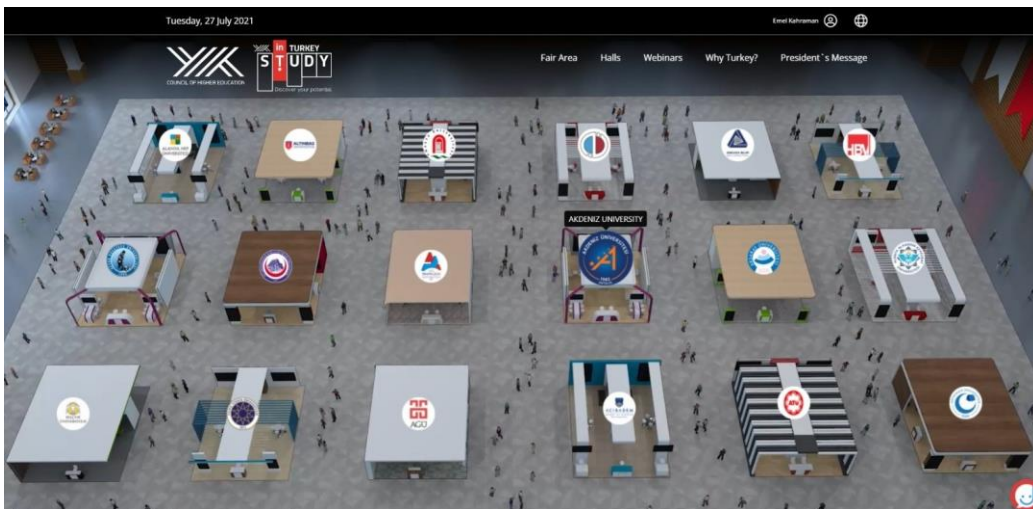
Tuesday, 27 July 2021

Emel Kahraman

COUNCIL OF HIGHER EDUCATION

in TURKEY STUDY

Discover your potential

Fair Area Halls Webinars Why Turkey? President`s Message

AKDENIZ UNIVERSITY

AGÜ

ACIBADEM